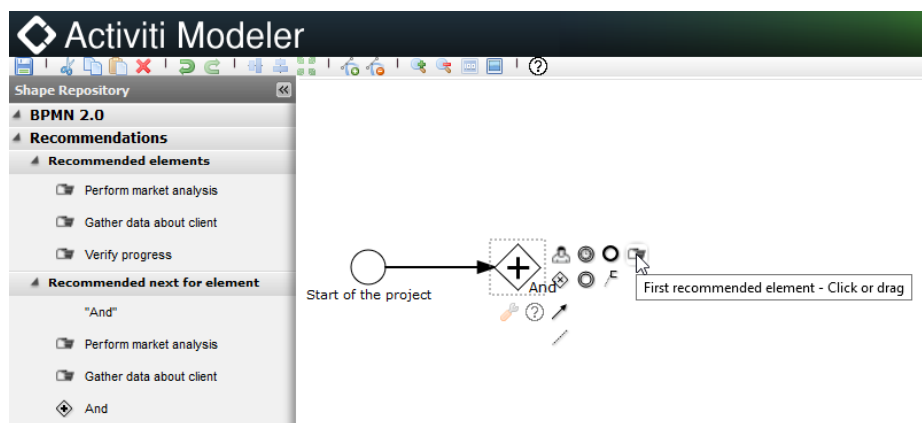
Activiti Modeler

Shape Repository

BPMN 2.0

Recommendations

Recommended elements

Perform market analysis

Gather data about client

Verify progress

Recommended next for element

"And"

Perform market analysis

Gather data about client

And

Start of the project

And

First recommended element - Click or drag